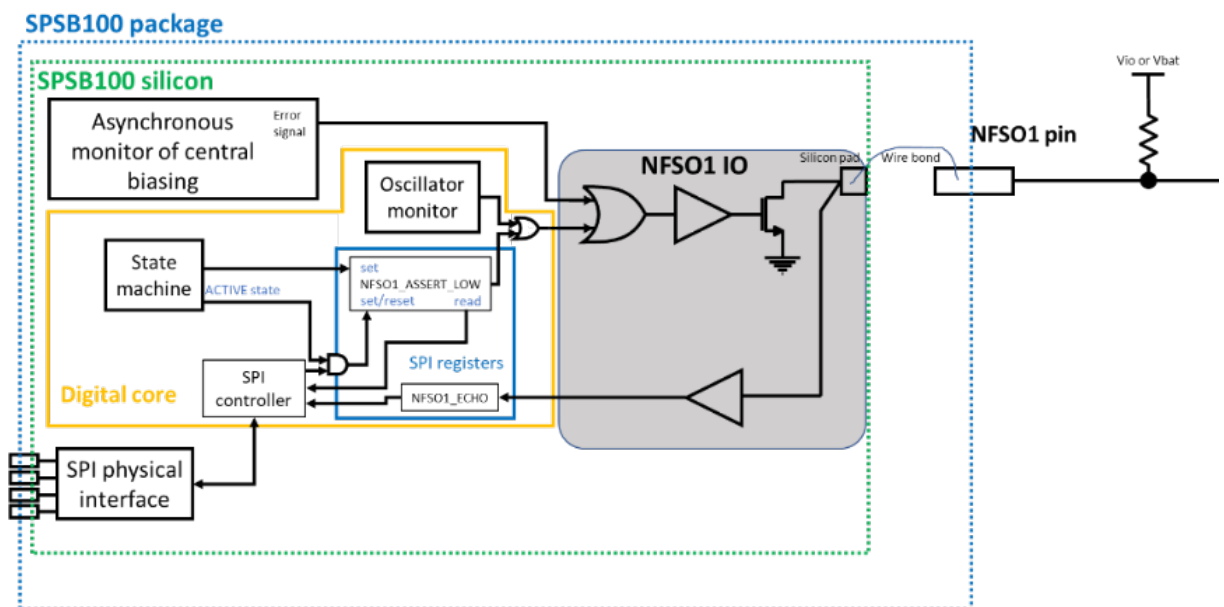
SPSB100 package

SPSB100 silicon

Asynchronous monitor of central biasing

Error signal

NFSO1 IO

Silicon pad

Wire bond

NFSO1 pin

Vio or Vbat

Oscillator monitor

State machine

ACTIVE state

set

NFSO1_ASSERT_LOW

set/reset

read

SPI registers

Digital core

SPI controller

NFSO1_ECHO

SPI physical interface